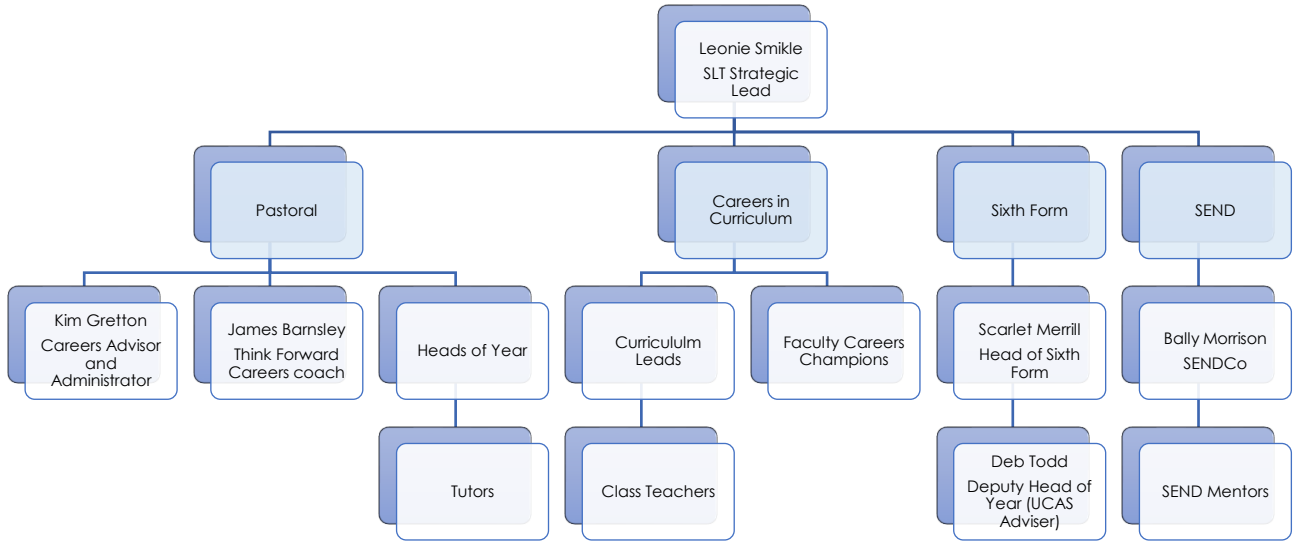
Leonie Smikle
SLT Strategic Lead

Pastoral

Careers in Curriculum

Sixth Form

SEND

Kim Gretton
Careers Advisor and Administrator

James Barnsley
Think Forward Careers coach

Heads of Year

Tutors

Curricululm Leads

Class Teachers

Faculty Careers Champions

Scarlet Merrill
Head of Sixth Form

Deb Todd
Deputy Head of Year (UCAS Adviser)

Bally Morrison
SENDCo

SEND Mentors